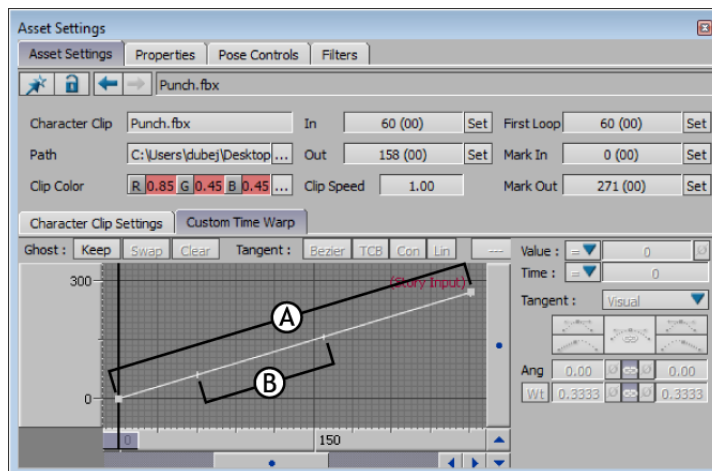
Asset Settings

Asset Settings | Properties | Pose Controls | Filters

Punch.fbx

| Character Clip | Punch.fbx | In | 60 (00) | Set | First Loop | 60 (00) | Set |
|---|---|---|---|---|---|---|---|
| Path | C:\Users\dubej\Desktop ... | Out | 158 (00) | Set | Mark In | 0 (00) | Set |
| Clip Color | R 0.85 G 0.45 B 0.45 ... | Clip Speed | 1.00 | | Mark Out | 271 (00) | Set |

Character Clip Settings | Custom Time Warp

Ghost : Keep Swap Clear Tangent : Bezier TCB Con Lin ---

Value : = 0

Time : = 0

Tangent : Visual

Ang 0.00 0.00

Wt 0.3333 0.3333

300

0

(Story Input)

A

B

0

150